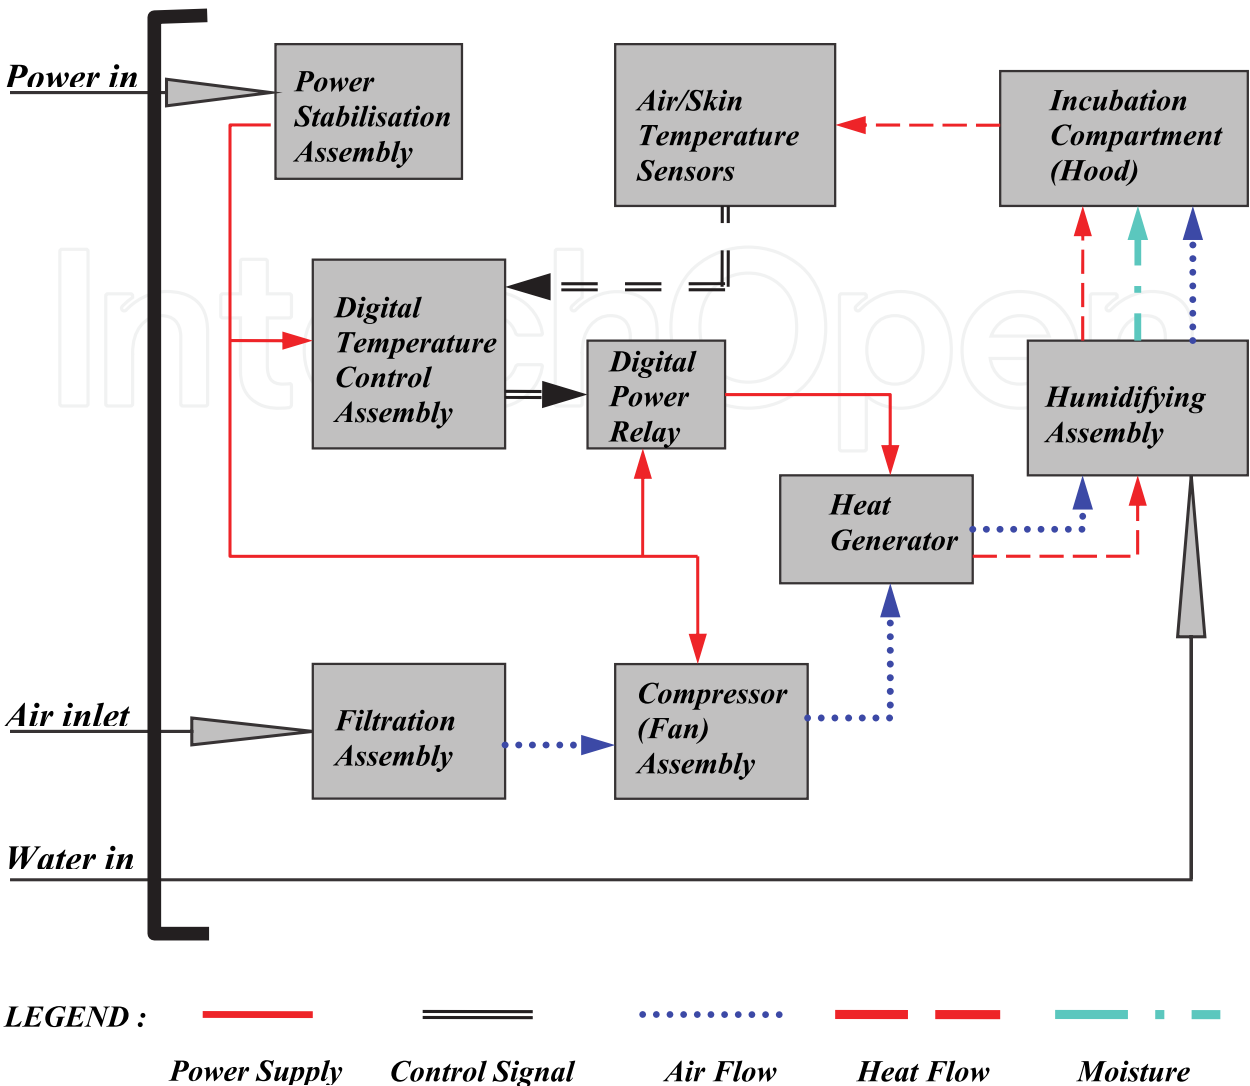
Power in

Power Stabilisation Assembly

Air/Skin Temperature Sensors

Incubation Compartment (Hood)

Digital Temperature Control Assembly

Digital Power Relay

Humidifying Assembly

Heat Generator

Air inlet

Filtration Assembly

Compressor (Fan) Assembly

Water in

LEGEND :

Power Supply

Control Signal

Air Flow

Heat Flow

Moisture